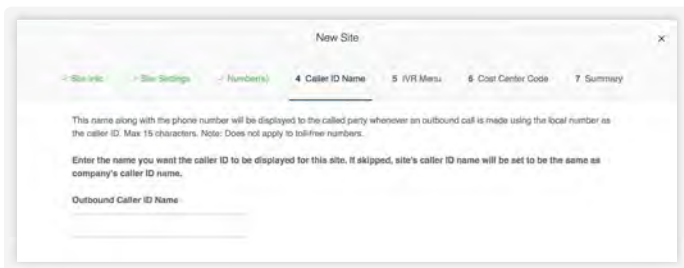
New Site

×

✓ Site Info ✓ Site Settings ✓ Number(s) 4 Caller ID Name 5 IVR Menu 6 Cost Center Code 7 Summary

This name along with the phone number will be displayed to the called party whenever an outbound call is made using the local number as the caller ID. Max 15 characters. Note: Does not apply to toll-free numbers.

Enter the name you want the caller ID to be displayed for this site. If skipped, site's caller ID name will be set to be the same as company's caller ID name.

Outbound Caller ID Name